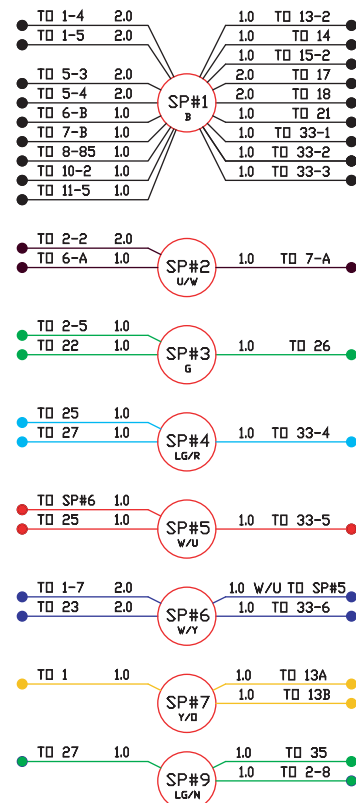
TO 1-4 2.0
TO 1-5 2.0
TO 5-3 2.0
TO 5-4 2.0
TO 6-B 1.0
TO 7-B 1.0
TO 8-85 1.0
TO 10-2 1.0
TO 11-5 1.0

SP#1
B

1.0 TO 13-2
1.0 TO 14
1.0 TO 15-2
2.0 TO 17
2.0 TO 18
1.0 TO 21
1.0 TO 33-1
1.0 TO 33-2
1.0 TO 33-3

TO 2-2 2.0
TO 6-A 1.0
SP#2
U/W
1.0 TO 7-A

TO 2-5 1.0
TO 22 1.0
SP#3
G
1.0 TO 26

TO 25 1.0
TO 27 1.0
SP#4
LG/R
1.0 TO 33-4

TO SP#6 1.0
TO 25 1.0
SP#5
W/U
1.0 TO 33-5

TO 1-7 2.0
TO 23 2.0
SP#6
W/Y
1.0 W/U TO SP#5
1.0 TO 33-6

TO 1 1.0
SP#7
Y/O
1.0 TO 13A
1.0 TO 13B

TO 27 1.0
SP#9
LG/N
1.0 TO 35
1.0 TO 2-8